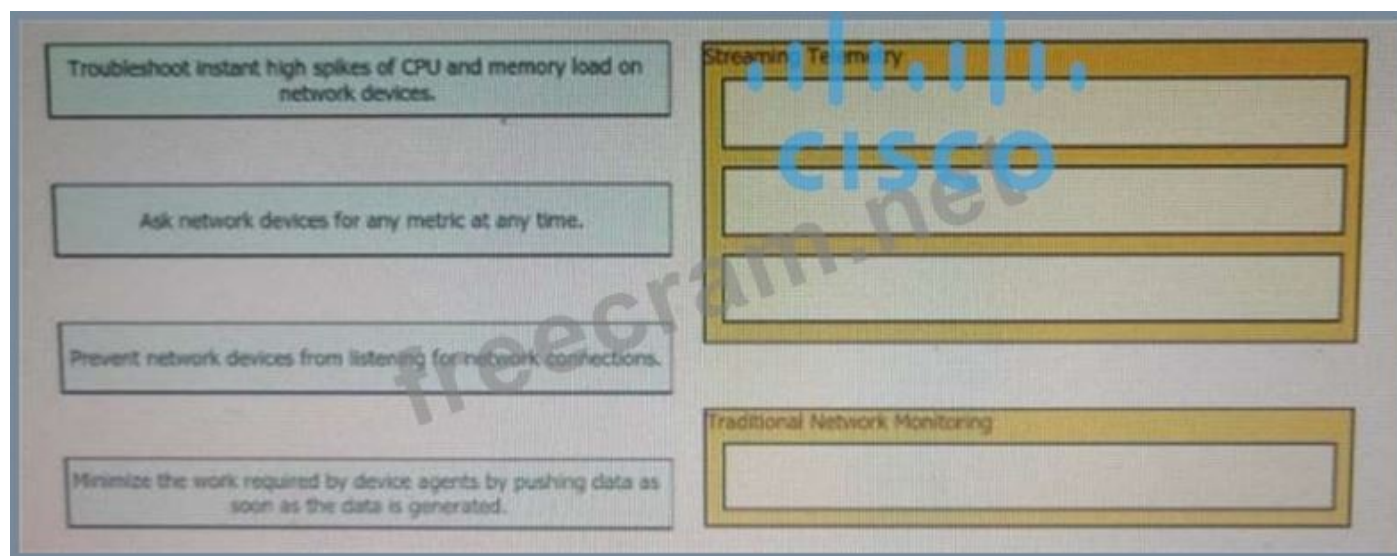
Troubleshoot instant high spikes of CPU and memory load on network devices.

Ask network devices for any metric at any time.

Prevent network devices from listening for network connections.

Minimize the work required by device agents by pushing data as soon as the data is generated.

Streaming Telemetry

Traditional Network Monitoring

cisco

freecram.net